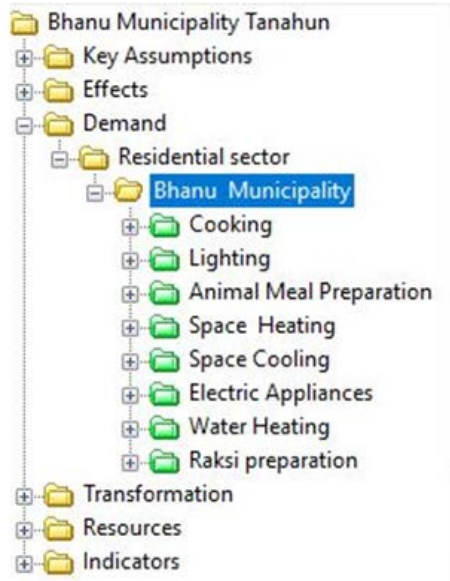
Bhanu Municipality Tanahun
Key Assumptions
Effects
Demand
Residential sector
Bhanu Municipality
Cooking
Lighting
Animal Meal Preparation
Space Heating
Space Cooling
Electric Appliances
Water Heating
Raksi preparation
Transformation
Resources
Indicators